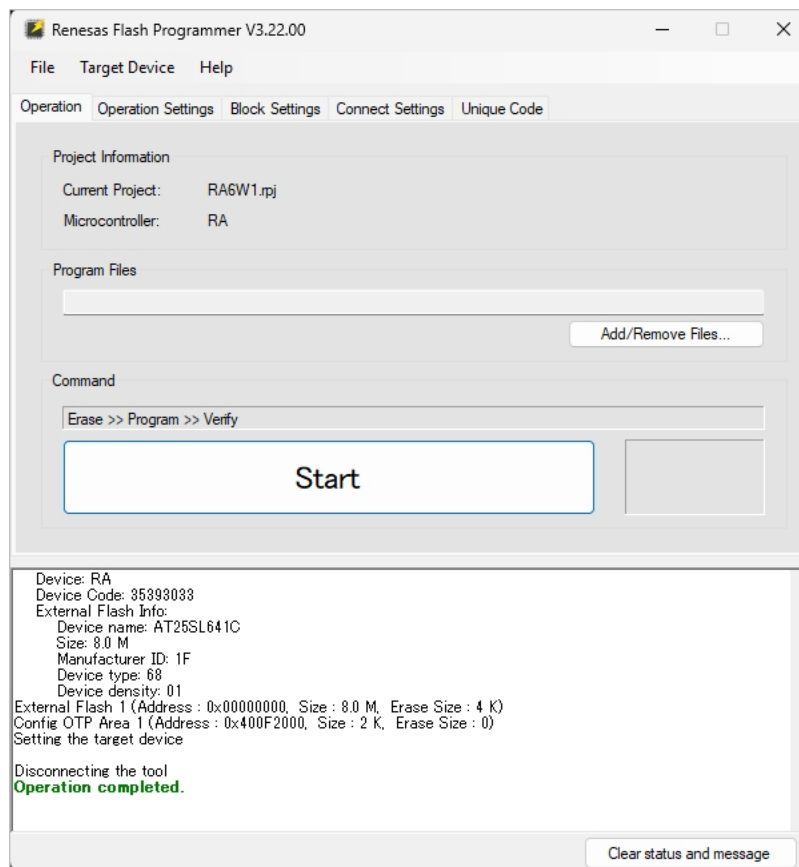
Renesas Flash Programmer V3.22.00

File Target Device Help

Operation | Operation Settings | Block Settings | Connect Settings | Unique Code

Project Information

Current Project: RA6W1.rpj

Microcontroller: RA

Program Files

Add/Remove Files...

Command

Erase >> Program >> Verify

Start

Device: RA
Device Code: 35393033
External Flash Info:
Device name: AT25SL641C
Size: 8.0 M
Manufacturer ID: 1F
Device type: 68
Device density: 01
External Flash 1 (Address : 0x00000000, Size : 8.0 M, Erase Size : 4 K)
Config OTP Area 1 (Address : 0x400F2000, Size : 2 K, Erase Size : 0)
Setting the target device

Disconnecting the tool
Operation completed.

Clear status and message